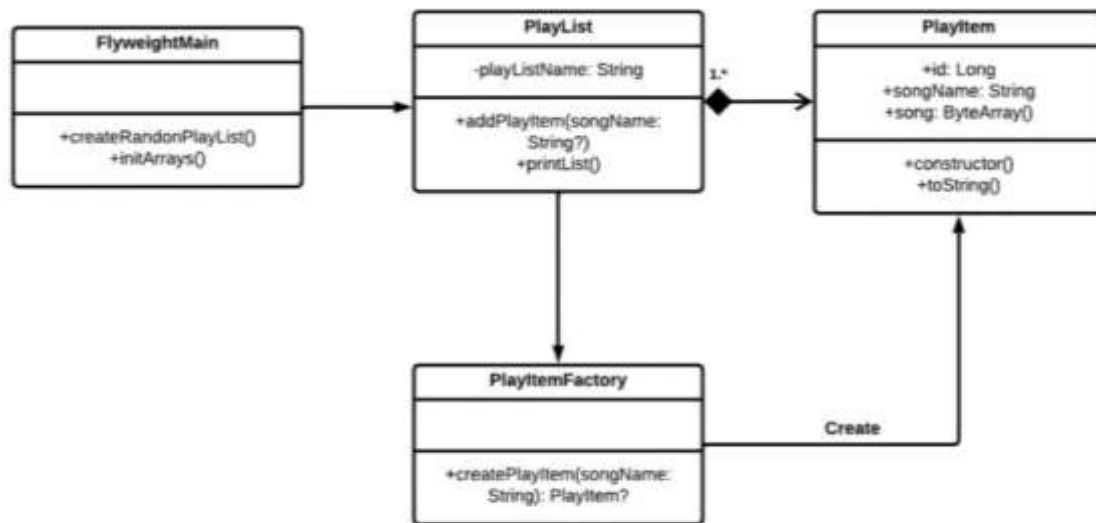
FlyweightMain

+createRandonPlayList()
+initArrays()

PlayList

-playListName: String

+addPlayItem(songName: String?)
+printList()

1.*

PlayItem

+id: Long
+songName: String
+song: ByteArray()

+constructor()
+toString()

PlayItemFactory

+createPlayItem(songName: String): PlayItem?

Create